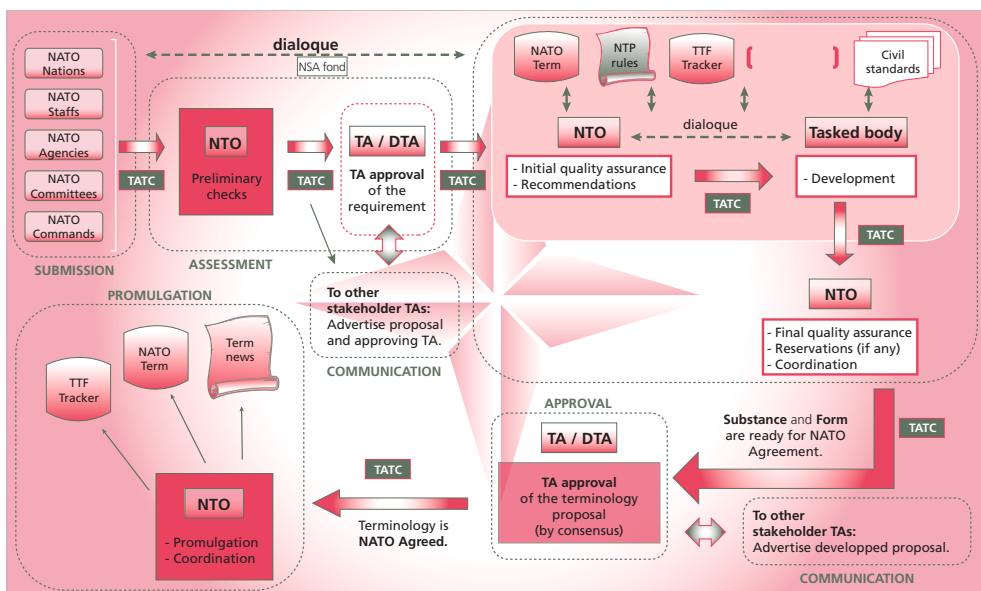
NATO Nations
NATO Staffs
NATO Agencies
NATO Committees
NATO Commands
SUBMISSION

dialoque
NSA fond

NTO
Preliminary checks
ASSESSMENT

TATC

TA / DTA
TA approval of the requirement

TATC

TATC

NATO Term
NTP rules
TTF Tracker
Civil standards

NTO
dialoque
Tasked body
- Initial quality assurance
- Recommendations
TATC
- Development
TATC

NTO
- Final quality assurance
- Reservations (if any)
- Coordination

To other stakeholder TAs:
Advertise proposal and approving TA.
COMMUNICATION

PROMULGATION
TTF Tracker
NATO Term
Term news
NTO
- Promulgation
- Coordination

TATC
Terminology is NATO Agreed.

APPROVAL
TA / DTA
TA approval of the terminology proposal (by consensus)

Substance and Form are ready for NATO Agreement.
TATC

To other stakeholder TAs:
Advertise developped proposal.
COMMUNICATION